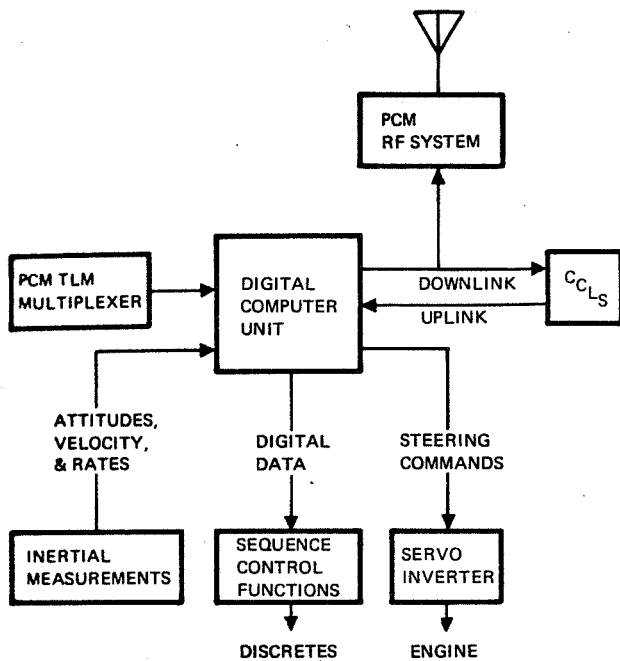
PCM RF SYSTEM

PCM TLM MULTIPLEXER

DIGITAL COMPUTER UNIT

DOWNLINK

UPLINK

$C_{CL_S}$

ATTITUDES, VELOCITY, & RATES

DIGITAL DATA

STEERING COMMANDS

INERTIAL MEASUREMENTS

SEQUENCE CONTROL FUNCTIONS

SERVO INVERTER

DISCRETES

ENGINE